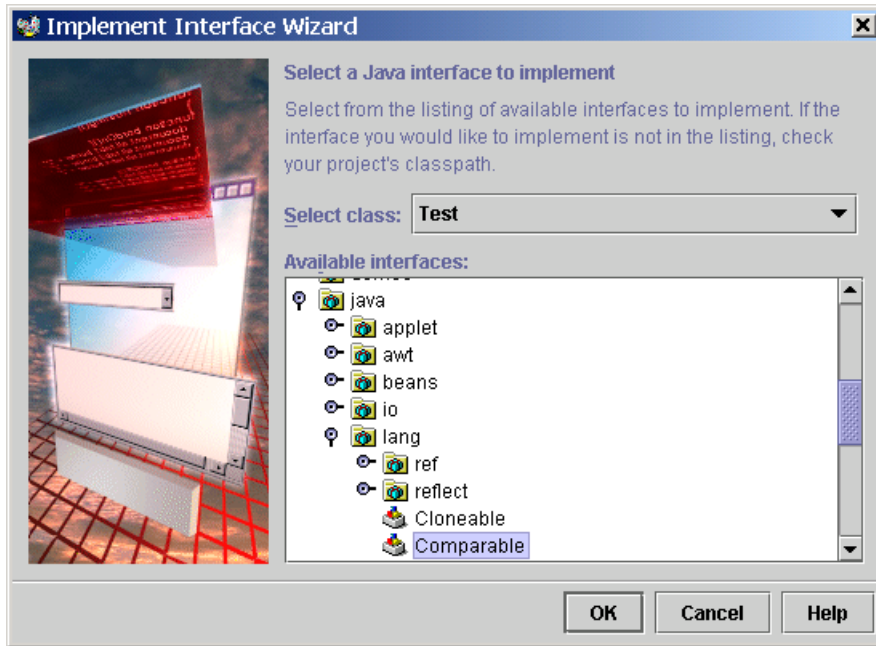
Implement Interface Wizard

Select a Java interface to implement

Select from the listing of available interfaces to implement. If the interface you would like to implement is not in the listing, check your project's classpath.

Select class: Test

Available interfaces:

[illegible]
java
applet
awt
beans
io
lang
ref
reflect
Cloneable
Comparable

OK
Cancel
Help